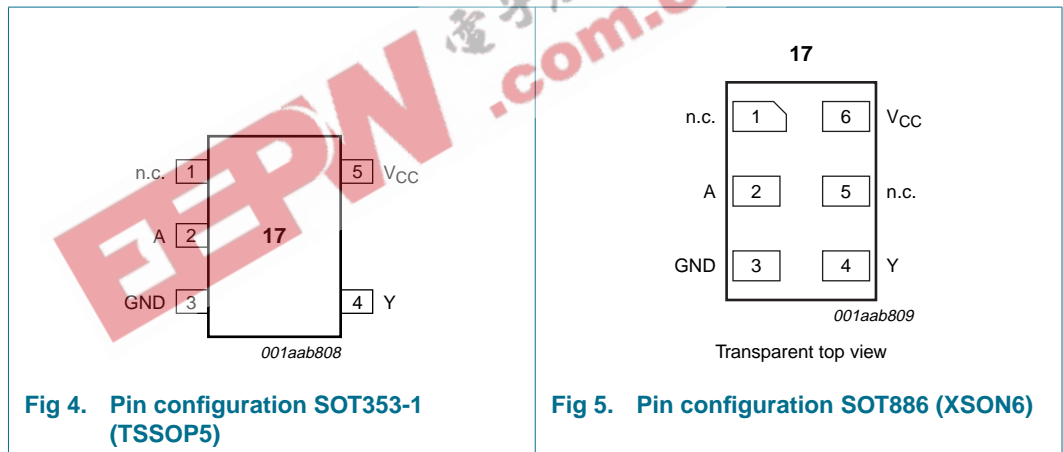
n.c. 1

A 2

GND 3

5 $V_{CC}$

4 Y

17

001aab808

Fig 4. Pin configuration SOT353-1 (TSSOP5)

17

n.c. 1

A 2

GND 3

6 $V_{CC}$

5 n.c.

4 Y

001aab809

Transparent top view

Fig 5. Pin configuration SOT886 (XSON6)

EEPW .com.cn